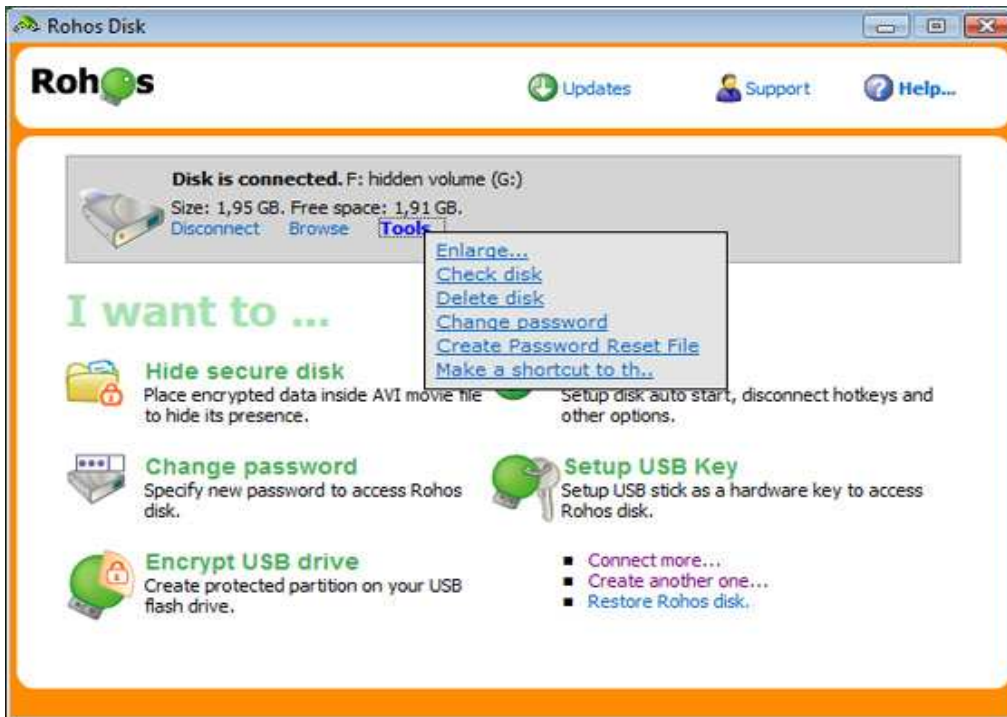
Rohos Disk

Rohos

Updates

Support

Help...

Disk is connected. F: hidden volume (G:)

Size: 1,95 GB. Free space: 1,91 GB.

Disconnect Browse Tools

Enlarge...

Check disk

Delete disk

Change password

Create Password Reset File

Make a shortcut to th..

I want to ...

Hide secure disk

Place encrypted data inside AVI movie file to hide its presence.

Setup disk auto start, disconnect hotkeys and other options.

Change password

Specify new password to access Rohos disk.

Setup USB Key

Setup USB stick as a hardware key to access Rohos disk.

Encrypt USB drive

Create protected partition on your USB flash drive.

- Connect more...
- Create another one...
- Restore Rohos disk.